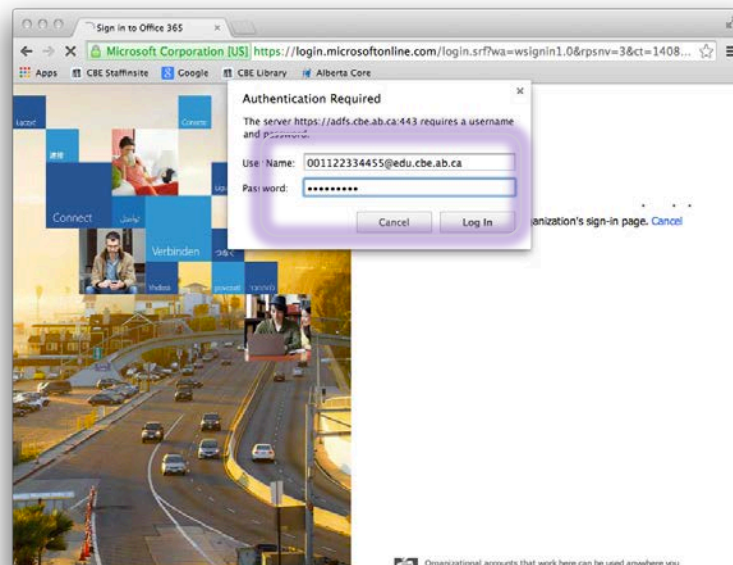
Sign in to Office 365

Microsoft Corporation [US] https://login.microsoftonline.com/login.srf?wa=wsignin1.0&rpsnv=3&ct=1408...

Apps CBE Staffinsite Google CBE Library Alberta Core

Connect

Verbinden

Authentication Required

The server https://adfs.cbe.ab.ca:443 requires a username and password.

User Name: 001122334455@edu.cbe.ab.ca

Password: ••••••••••

Cancel Log In

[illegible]anization's sign-in page. Cancel

Organizational accounts that work here can be used anywhere you